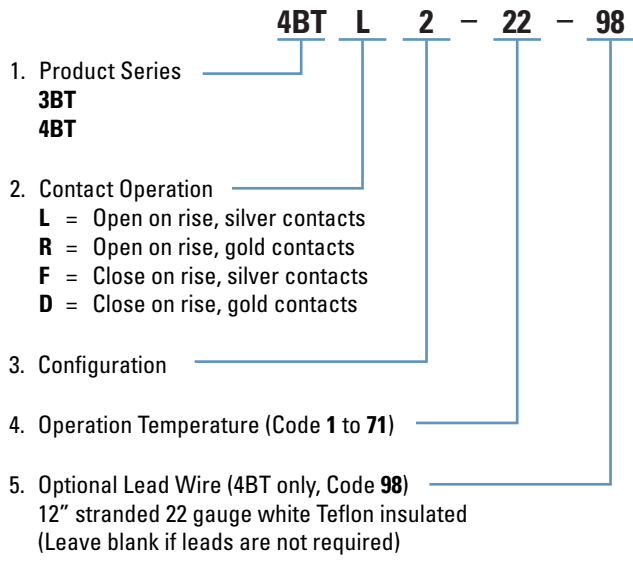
4BT L 2 – 22 – 98

1. Product Series
3BT
4BT

2. Contact Operation
L = Open on rise, silver contacts
R = Open on rise, gold contacts
F = Close on rise, silver contacts
D = Close on rise, gold contacts

3. Configuration

4. Operation Temperature (Code 1 to 71)

5. Optional Lead Wire (4BT only, Code 98)
12" stranded 22 gauge white Teflon insulated
(Leave blank if leads are not required)